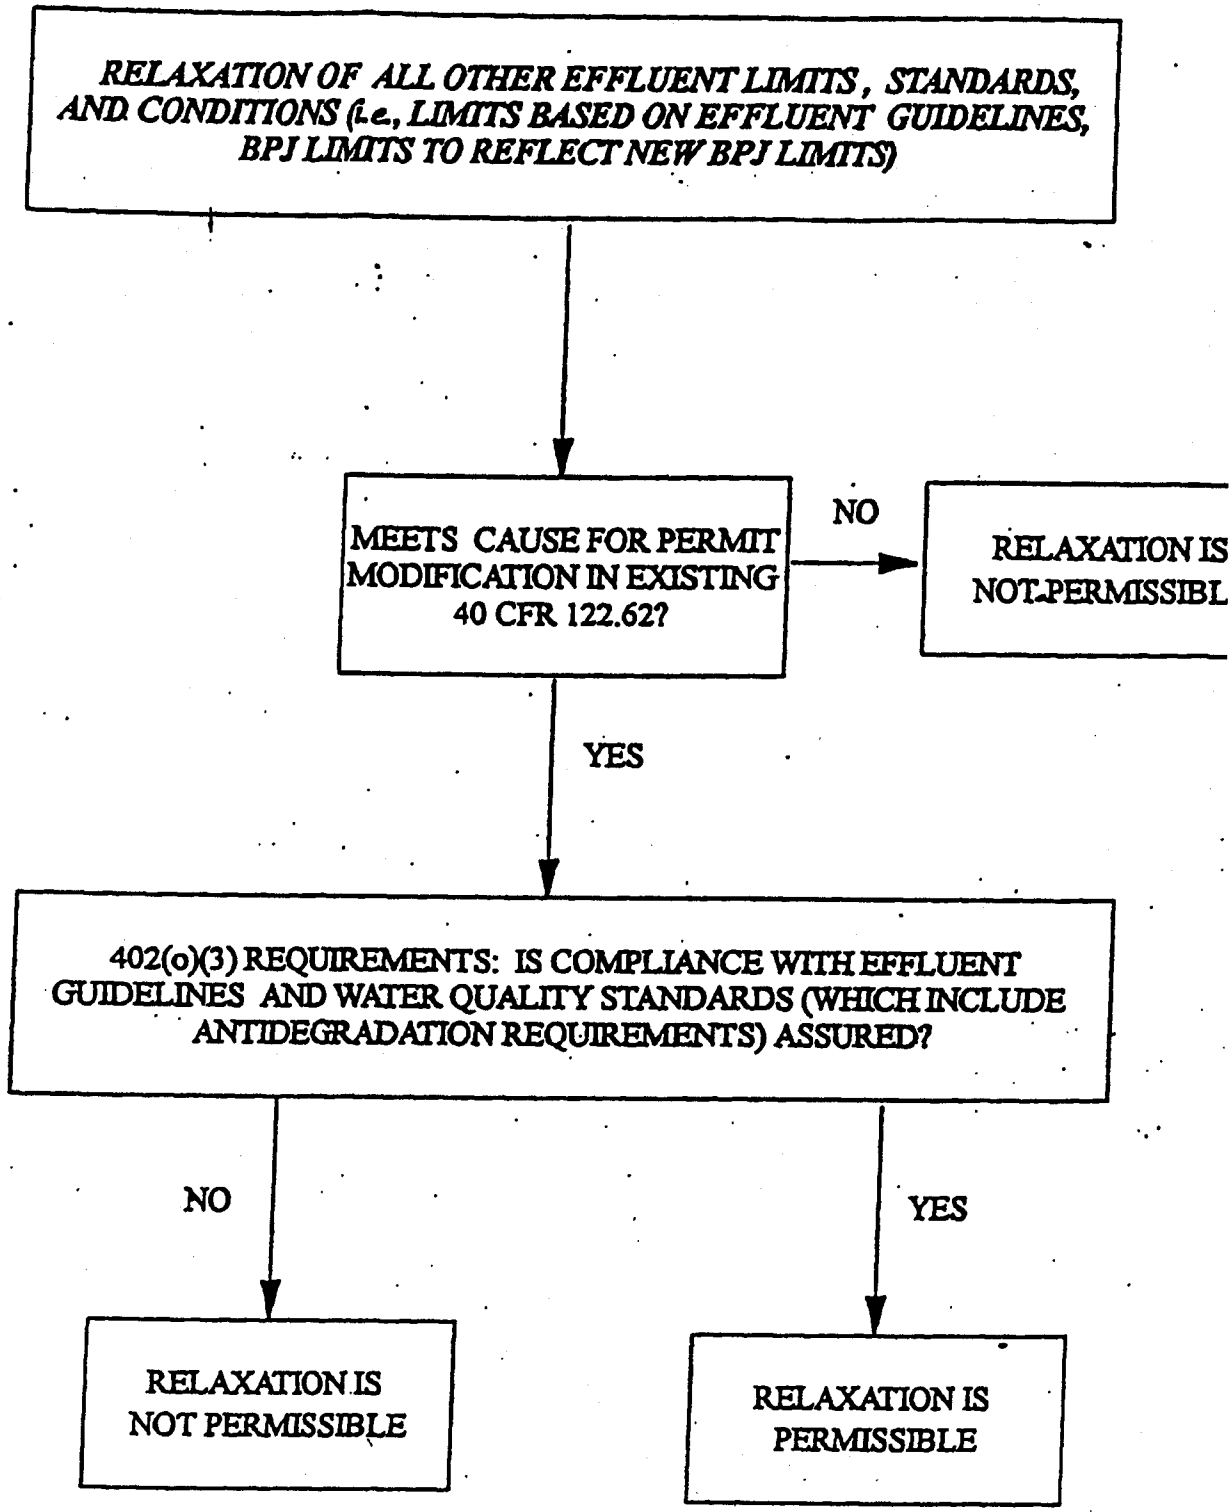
RELAXATION OF ALL OTHER EFFLUENT LIMITS, STANDARDS, AND CONDITIONS (i.e., LIMITS BASED ON EFFLUENT GUIDELINES, BPJ LIMITS TO REFLECT NEW BPJ LIMITS)

MEETS CAUSE FOR PERMIT MODIFICATION IN EXISTING 40 CFR 122.62?

NO

RELAXATION IS NOT PERMISSIBL

YES

402(o)(3) REQUIREMENTS: IS COMPLIANCE WITH EFFLUENT GUIDELINES AND WATER QUALITY STANDARDS (WHICH INCLUDE ANTIDEGRADATION REQUIREMENTS) ASSURED?

NO

YES

RELAXATION IS NOT PERMISSIBLE

RELAXATION IS PERMISSIBLE